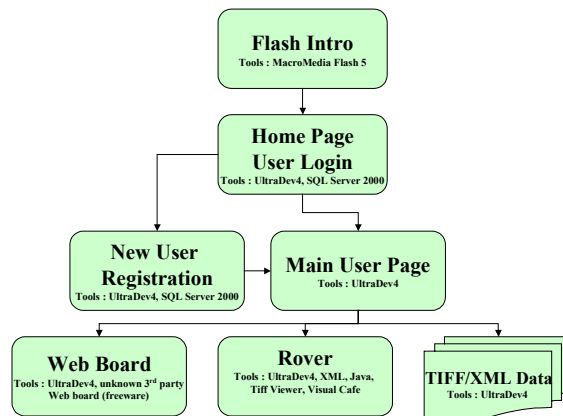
Flash Intro
Tools : MacroMedia Flash 5

Home Page
User Login
Tools : UltraDev4, SQL Server 2000

New User Registration
Tools : UltraDev4, SQL Server 2000

Main User Page
Tools : UltraDev4

Web Board
Tools : UltraDev4, unknown 3$^{rd}$ party Web board (freeware)

Rover
Tools : UltraDev4, XML, Java, Tiff Viewer, Visual Cafe

TIFF/XML Data
Tools : UltraDev4